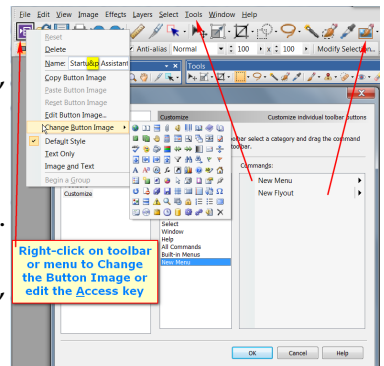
File Edit View Image Effects Layers Select Tools Window Help

Reset
Delete
Name: Startup Assistant
Copy Button Image
Paste Button Image
Reset Button Image
Edit Button Image...
Change Button Image
Default Style
Text Only
Image and Text
Begin a Group

Anti-alias Normal 100 x 100 Modify Selection...

Tools

Customize
Customize individual toolbar buttons

toolbar select a category and drag the command toolbar.

Commands:
New Menu
New Flyout

Customize

Select
Window
Help
All Commands
Built-in Menus
New Menu

Right-click on toolbar or menu to Change the Button Image or edit the Access key

OK Cancel Help